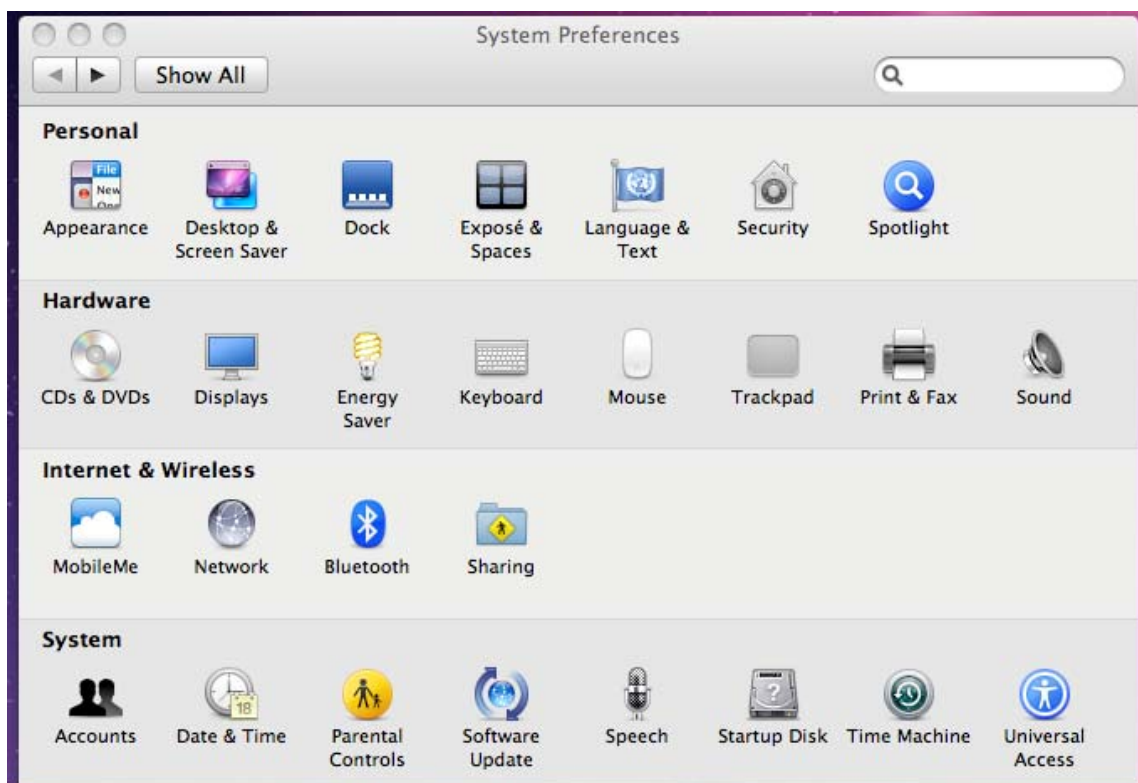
System Preferences

Show All

Personal

File New

Appearance
Desktop & Screen Saver
Dock
Exposé & Spaces
Language & Text
Security
Spotlight

Hardware

CDs & DVDs
Displays
Energy Saver
Keyboard
Mouse
Trackpad
Print & Fax
Sound

Internet & Wireless

MobileMe
Network
Bluetooth
Sharing

System

Accounts
18
Date & Time
Parental Controls
Software Update
Speech
Startup Disk
Time Machine
Universal Access